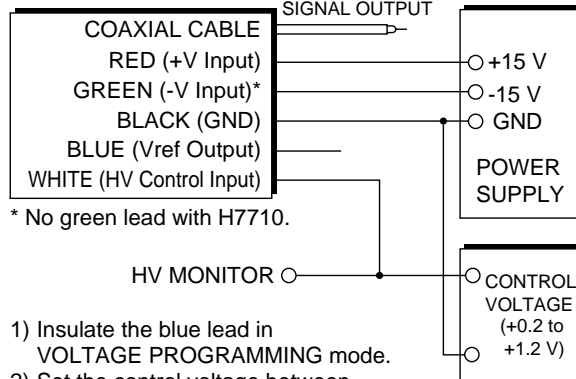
SIGNAL OUTPUT

COAXIAL CABLE
RED (+V Input)
GREEN (-V Input)*
BLACK (GND)
BLUE (Vref Output)
WHITE (HV Control Input)

* No green lead with H7710.

+15 V
-15 V
GND

POWER SUPPLY

HV MONITOR

CONTROL VOLTAGE (+0.2 to +1.2 V)

1) Insulate the blue lead in VOLTAGE PROGRAMMING mode.
2) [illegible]